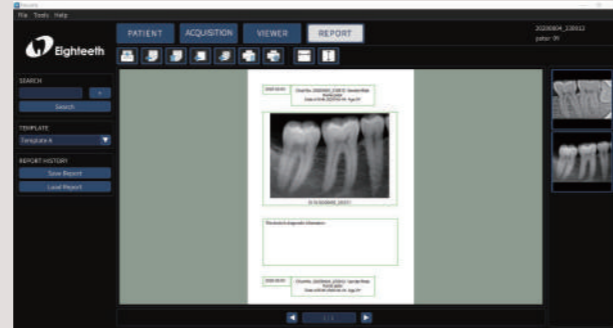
File Tools Help

Eighteeth

PATIENT ACQUISITION VIEWER REPORT

20200804_135812
patsv 90

SEARCH

Search

TEMPLATE

Template A

REPORT HISTORY

Save Report

Load Report

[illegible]

Physician's diagnostic information

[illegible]

1 / 1